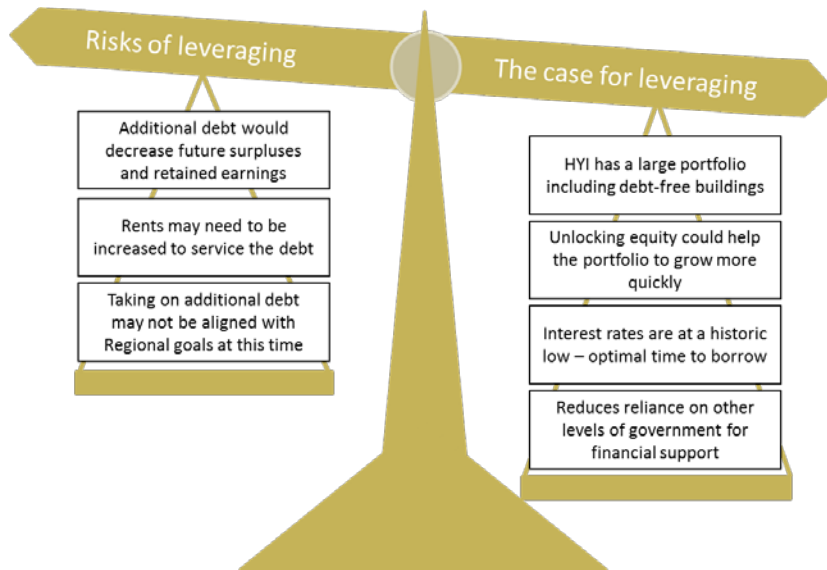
Risks of leveraging

Additional debt would decrease future surpluses and retained earnings

Rents may need to be increased to service the debt

Taking on additional debt may not be aligned with Regional goals at this time

The case for leveraging

HYI has a large portfolio including debt-free buildings

Unlocking equity could help the portfolio to grow more quickly

Interest rates are at a historic low – optimal time to borrow

Reduces reliance on other levels of government for financial support